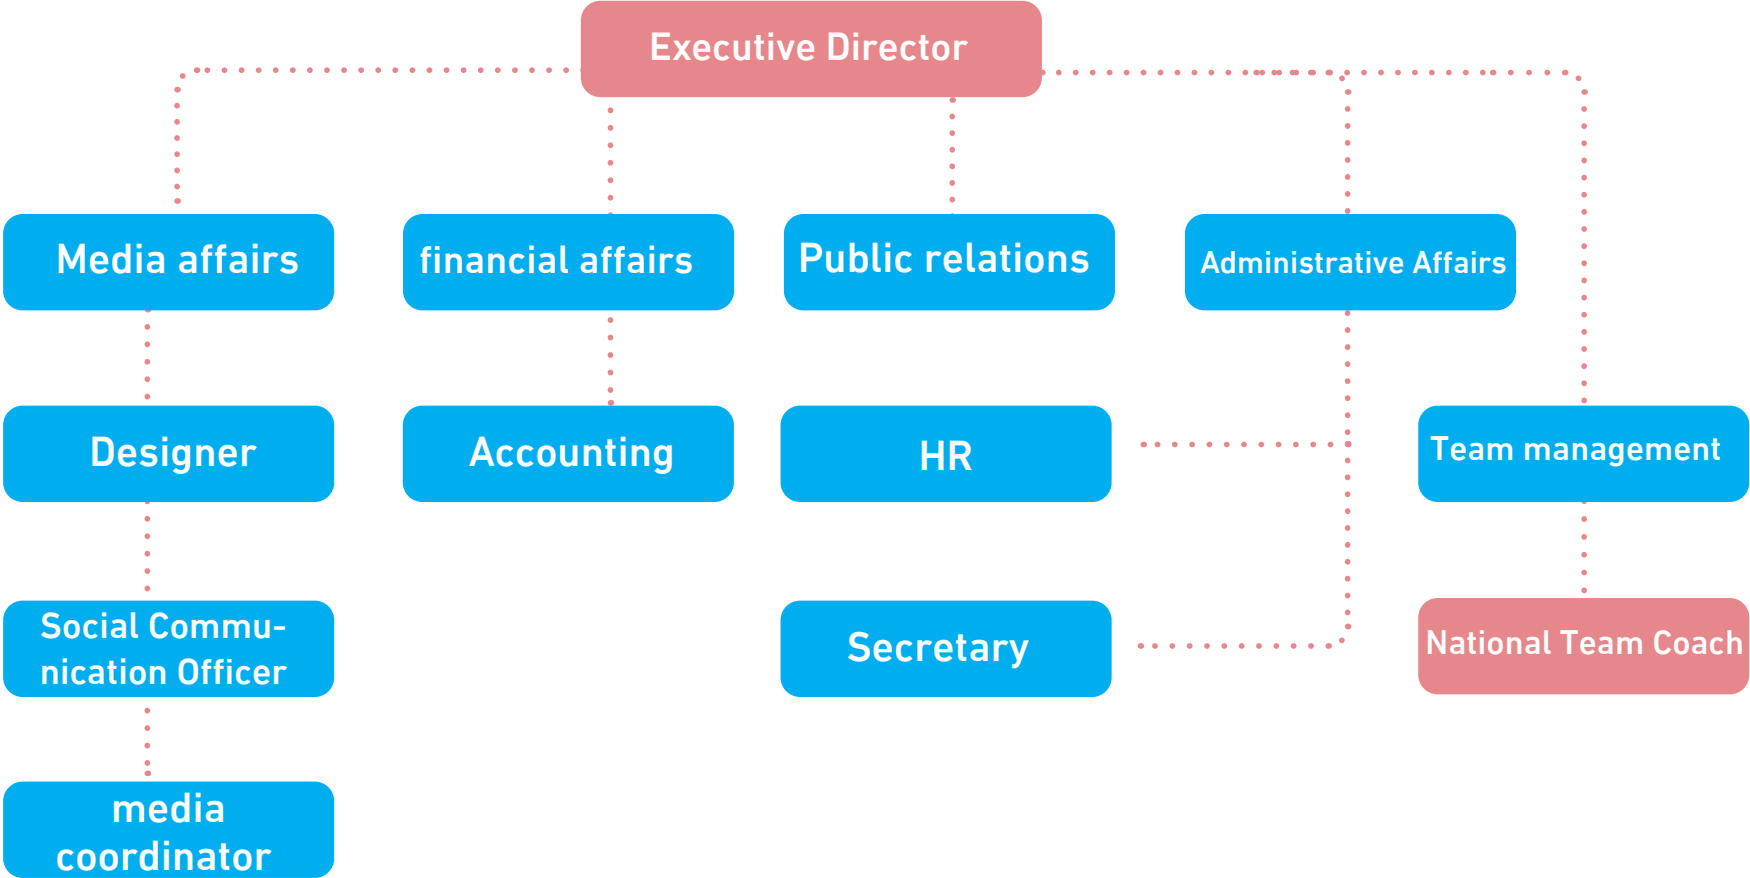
Executive Director

Media affairs

financial affairs

Public relations

Administrative Affairs

Designer

Accounting

HR

Team management

Social Communication Officer

Secretary

National Team Coach

media coordinator